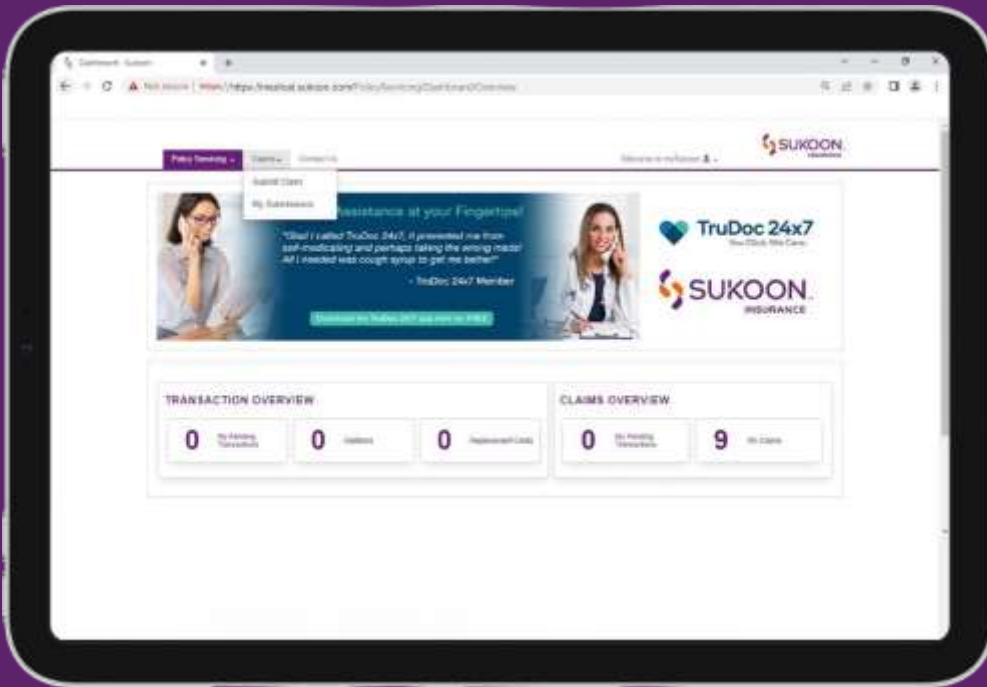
Dashboard - Sukoon

Not secure | https://https.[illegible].sukoon.com/PolicyServicing/Dashboard/Overview

SUKOON INSURANCE

Policy Servicing | Claims | Contact Us

Welcome to mySukoon

Submit Claim
My Submissions

Assistance at your Fingertips!

"Glad I called TruDoc 24x7, it prevented me from self-medicating and perhaps taking the wrong meds! All I needed was cough syrup to get me better!"

- TruDoc 24x7 Member

Download the TruDoc 24x7 app now for FREE

TruDoc 24x7
You Click. We Care.

SUKOON INSURANCE

TRANSACTION OVERVIEW

0 My Pending Transactions

0 Updates

0 Replacement Cards

CLAIMS OVERVIEW

0 My Pending Transactions

9 My Claims